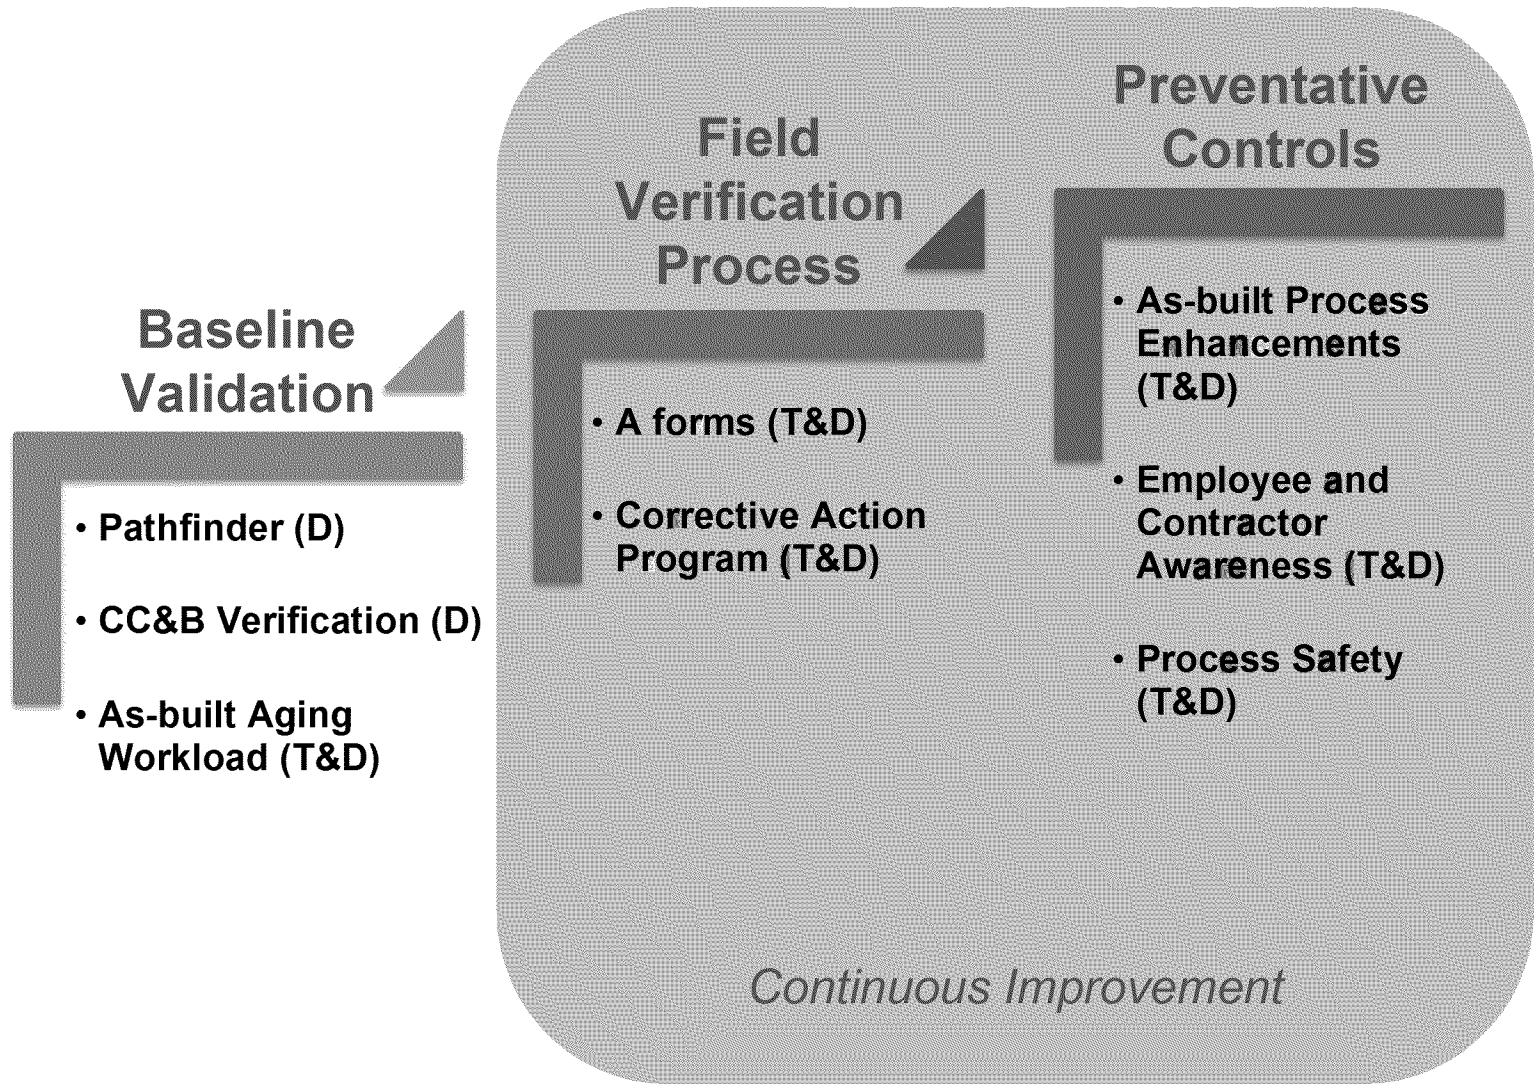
Baseline Validation

• Pathfinder (D)

• CC&B Verification (D)

• As-built Aging Workload (T&D)

Field Verification Process

• A forms (T&D)

• Corrective Action Program (T&D)

Preventative Controls

• As-built Process Enhancements (T&D)

• Employee and Contractor Awareness (T&D)

• Process Safety (T&D)

Continuous Improvement